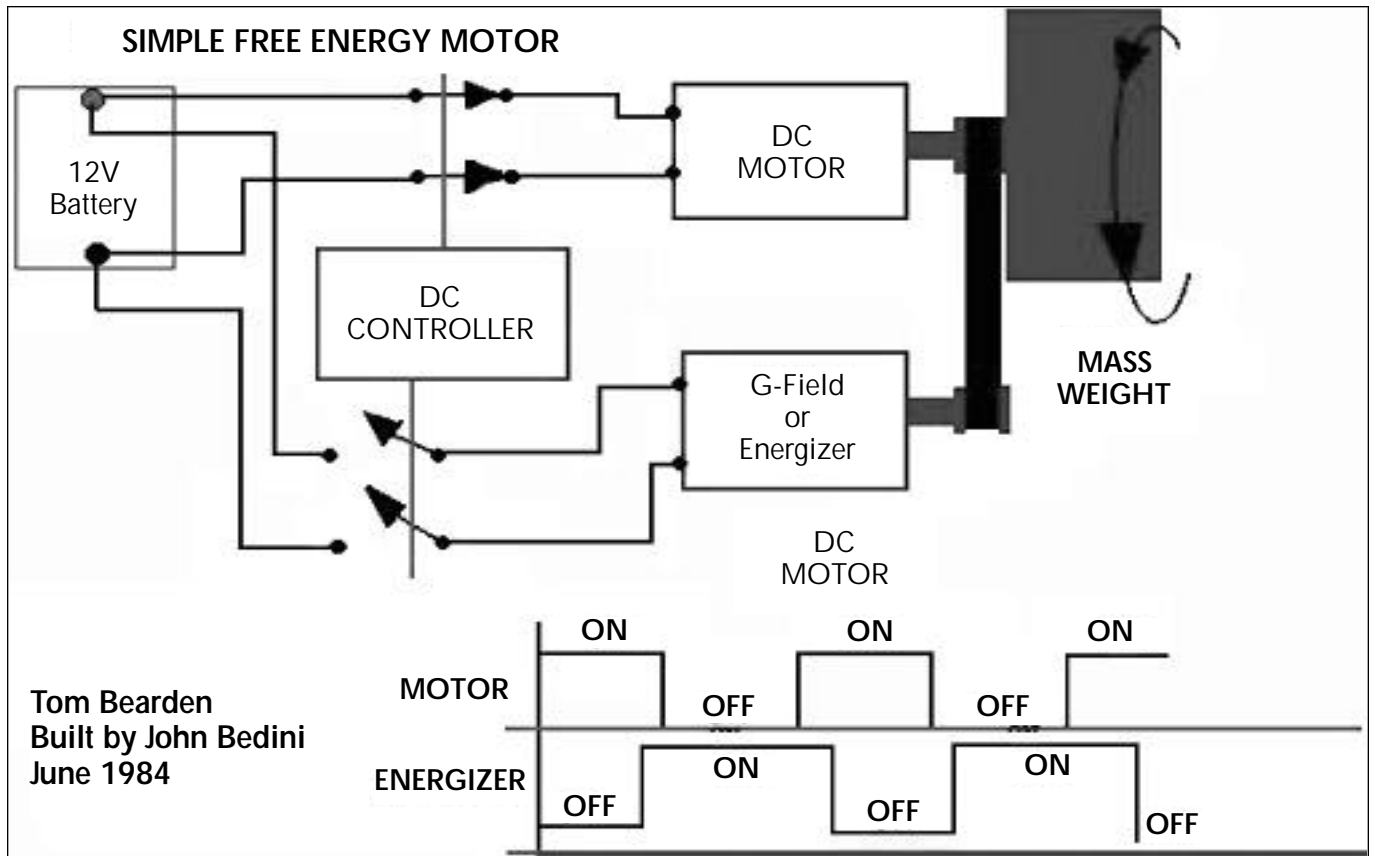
SIMPLE FREE ENERGY MOTOR

12V Battery

DC MOTOR

DC CONTROLLER

G-Field or Energizer

MASS WEIGHT

DC MOTOR

ON

ON

ON

MOTOR

OFF

OFF

ENERGIZER

ON

ON

OFF

OFF

OFF

Tom Bearden
Built by John Bedini
June 1984